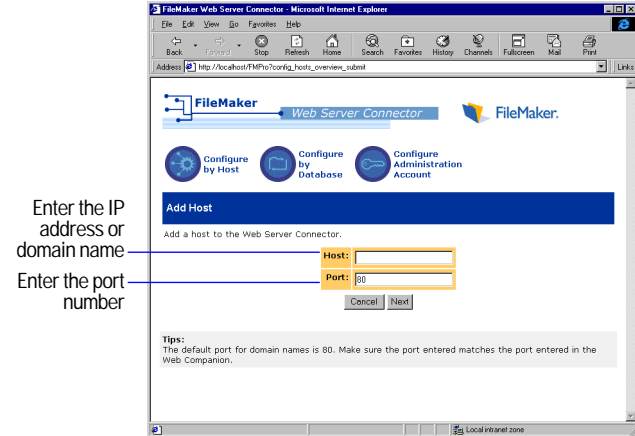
FileMaker Web Server Connector - Microsoft Internet Explorer

File Edit View Go Favorites Help

Back Forward Stop Refresh Home Search Favorites History Channels Fullscreen Mail Print

Address http://localhost/FMPro?config_hosts_overview_submit

Links

FileMaker Web Server Connector

FileMaker.

Configure by Host

Configure by Database

Configure Administration Account

Add Host

Add a host to the Web Server Connector.

Enter the IP address or domain name

Host:

Enter the port number

Port: 80

Cancel Next

Tips:
The default port for domain names is 80. Make sure the port entered matches the port entered in the Web Companion.

Local intranet zone